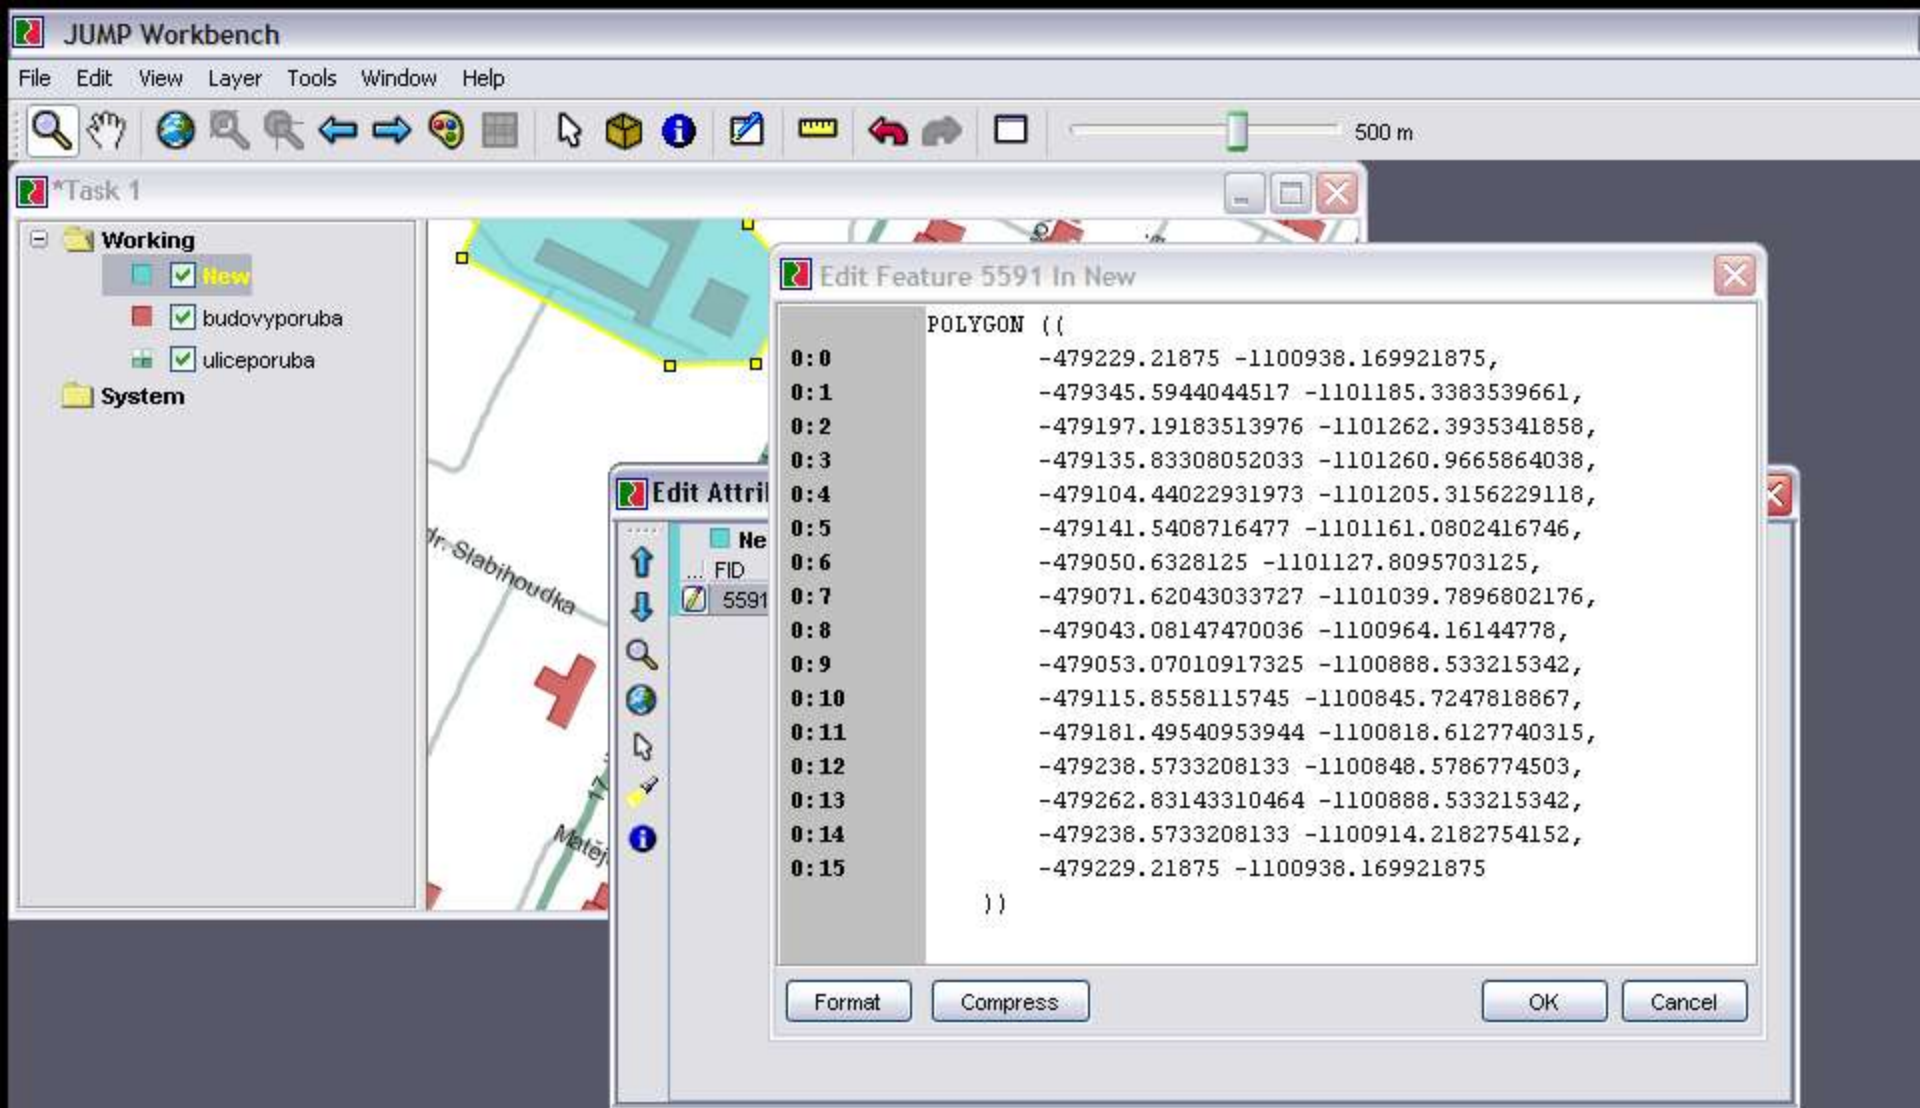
JUMP Workbench

File Edit View Layer Tools Window Help

500 m

*Task 1

Working
New
budovyporuba
uliceporuba
System

dr. Slabihoudka

Matěj

Edit Attri

Ne
... FID
5591

Edit Feature 5591 In New

| | |
|---|---|
| | POLYGON (( |
| 0:0 | -479229.21875 -1100938.169921875, |
| 0:1 | -479345.5944044517 -1101185.3383539661, |
| 0:2 | -479197.19183513976 -1101262.3935341858, |
| 0:3 | -479135.83308052033 -1101260.9665864038, |
| 0:4 | -479104.44022931973 -1101205.3156229118, |
| 0:5 | -479141.5408716477 -1101161.0802416746, |
| 0:6 | -479050.6328125 -1101127.8095703125, |
| 0:7 | -479071.62043033727 -1101039.7896802176, |
| 0:8 | -479043.08147470036 -1100964.16144778, |
| 0:9 | -479053.07010917325 -1100888.533215342, |
| 0:10 | -479115.8558115745 -1100845.7247818867, |
| 0:11 | -479181.49540953944 -1100818.6127740315, |
| 0:12 | -479238.5733208133 -1100848.5786774503, |
| 0:13 | -479262.83143310464 -1100888.533215342, |
| 0:14 | -479238.5733208133 -1100914.2182754152, |
| 0:15 | -479229.21875 -1100938.169921875 |
| | )) |

Format Compress OK Cancel